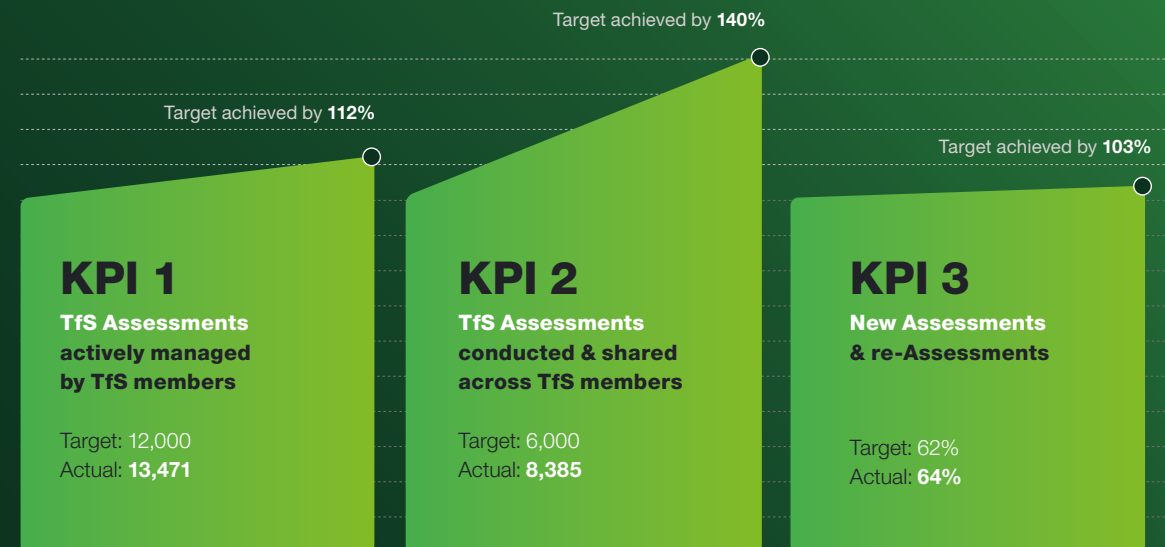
Target achieved by **140%**

Target achieved by **112%**

Target achieved by **103%**

KPI 1
TfS Assessments actively managed by TfS members

Target: 12,000
Actual: **13,471**

KPI 2
TfS Assessments conducted & shared across TfS members

Target: 6,000
Actual: **8,385**

KPI 3
New Assessments & re-Assessments

Target: 62%
Actual: **64%**